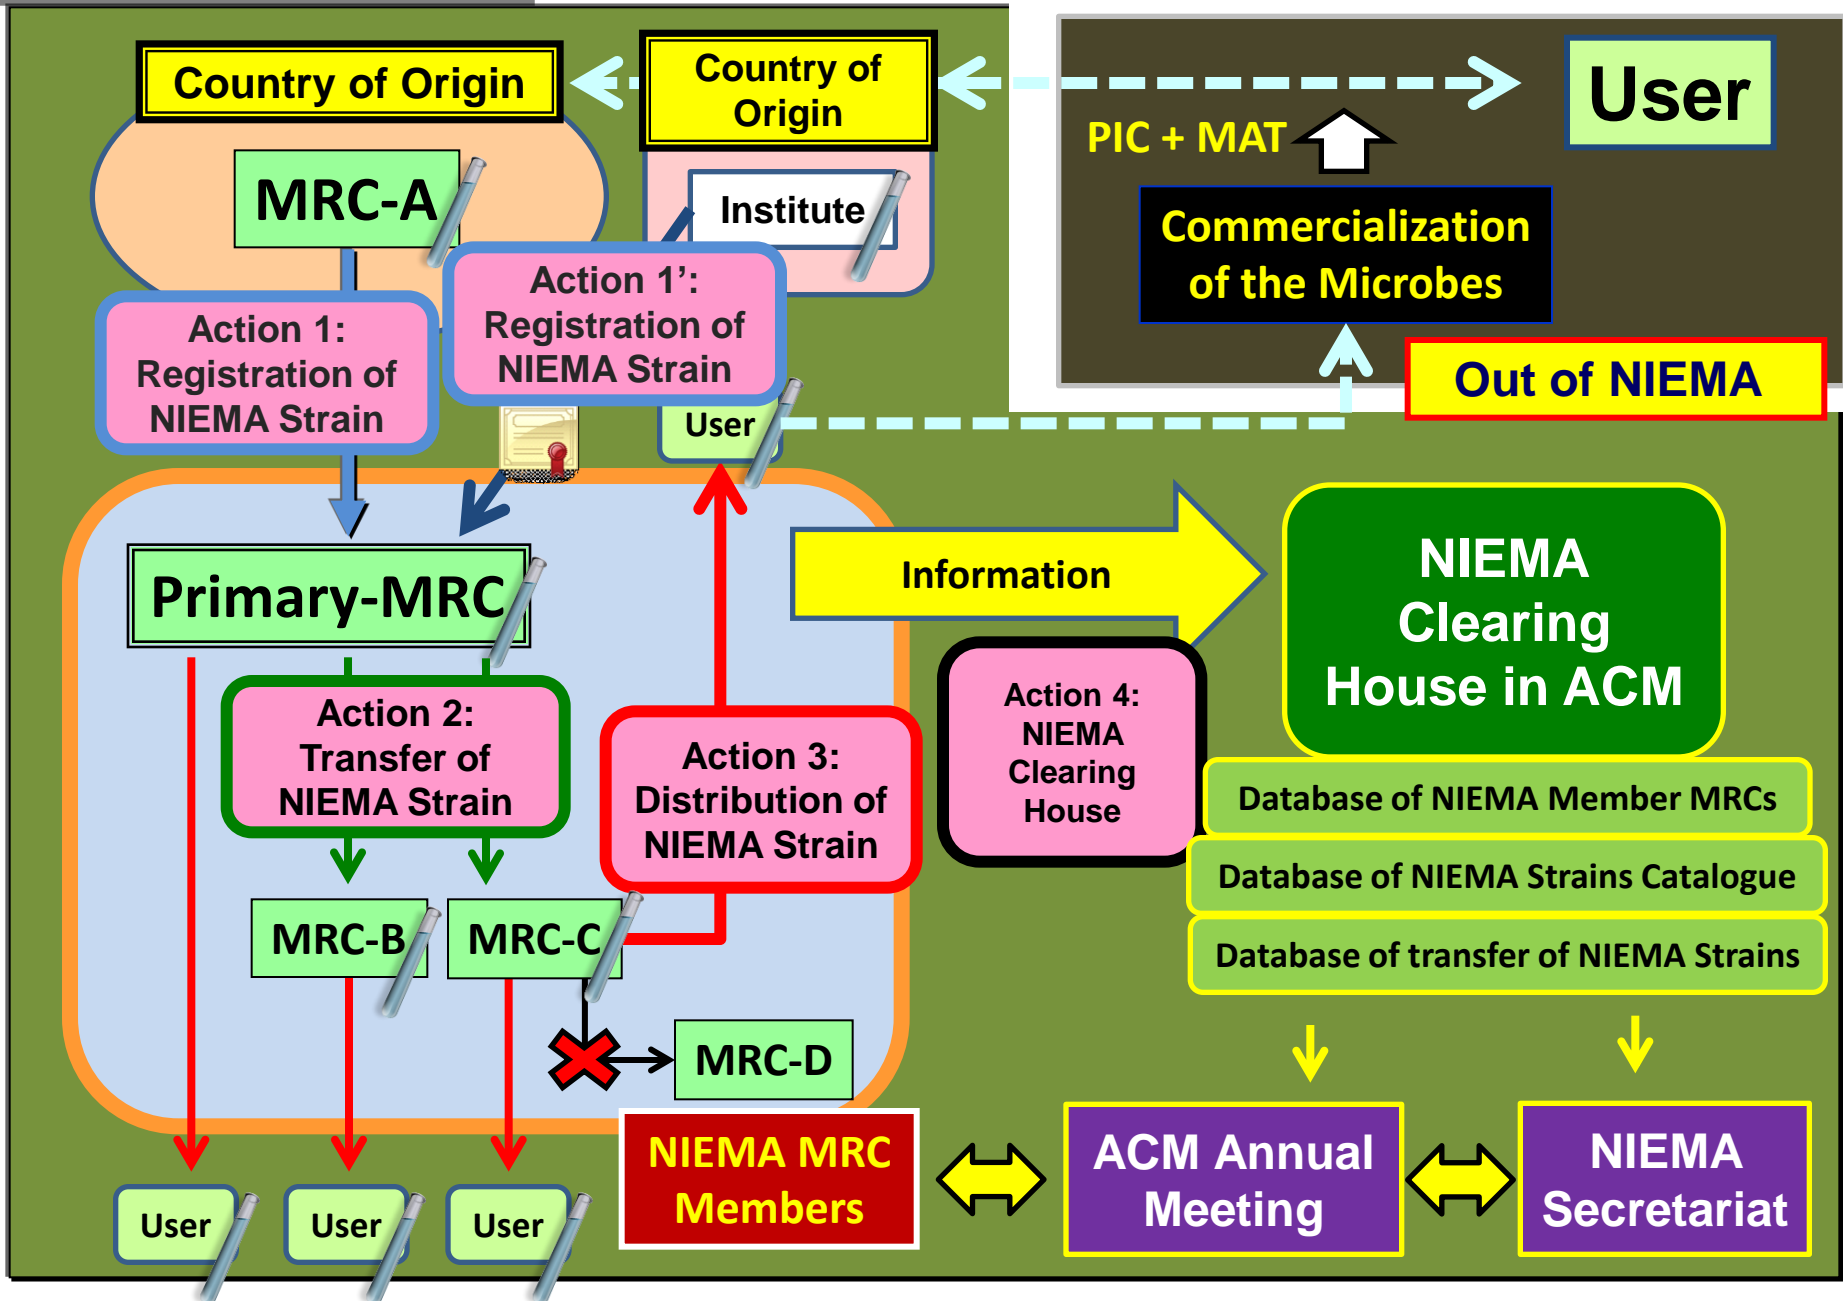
Country of Origin

Country of Origin

User

PIC + MAT

Commercialization of the Microbes

Out of NIEMA

MRC-A

Institute

Action 1: Registration of NIEMA Strain

Action 1': Registration of NIEMA Strain

User

Primary-MRC

Information

NIEMA Clearing House in ACM

Action 2: Transfer of NIEMA Strain

Action 3: Distribution of NIEMA Strain

Action 4: NIEMA Clearing House

Database of NIEMA Member MRCs

Database of NIEMA Strains Catalogue

Database of transfer of NIEMA Strains

MRC-B

MRC-C

MRC-D

NIEMA MRC Members

ACM Annual Meeting

NIEMA Secretariat

User

User

User